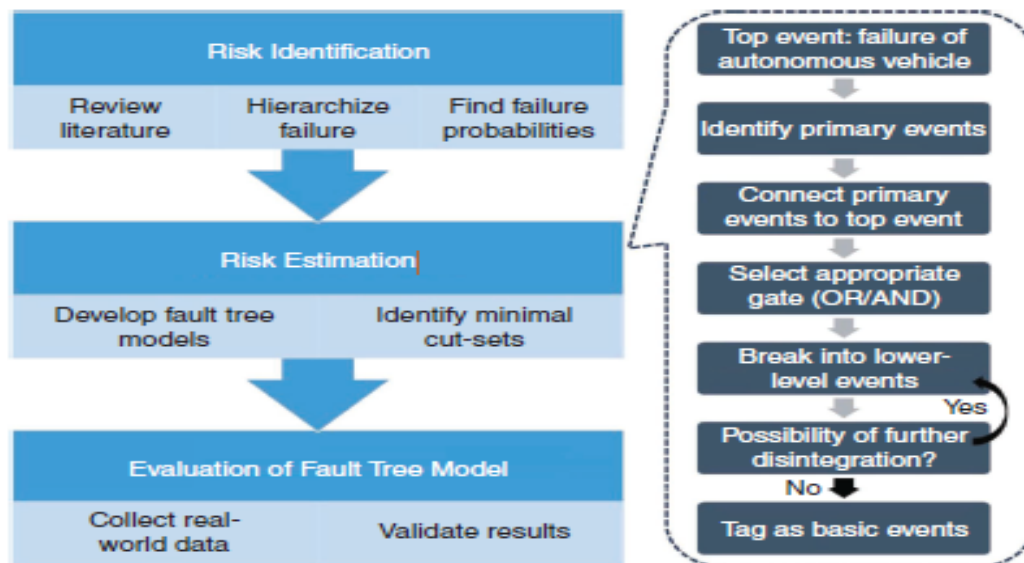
Risk Identification

Review literature

Hierarchize failure

Find failure probabilities

Risk Estimation

Develop fault tree models

Identify minimal cut-sets

Evaluation of Fault Tree Model

Collect real-world data

Validate results

Top event: failure of autonomous vehicle

Identify primary events

Connect primary events to top event

Select appropriate gate (OR/AND)

Break into lower-level events

Yes

Possibility of further disintegration?

No

Tag as basic events